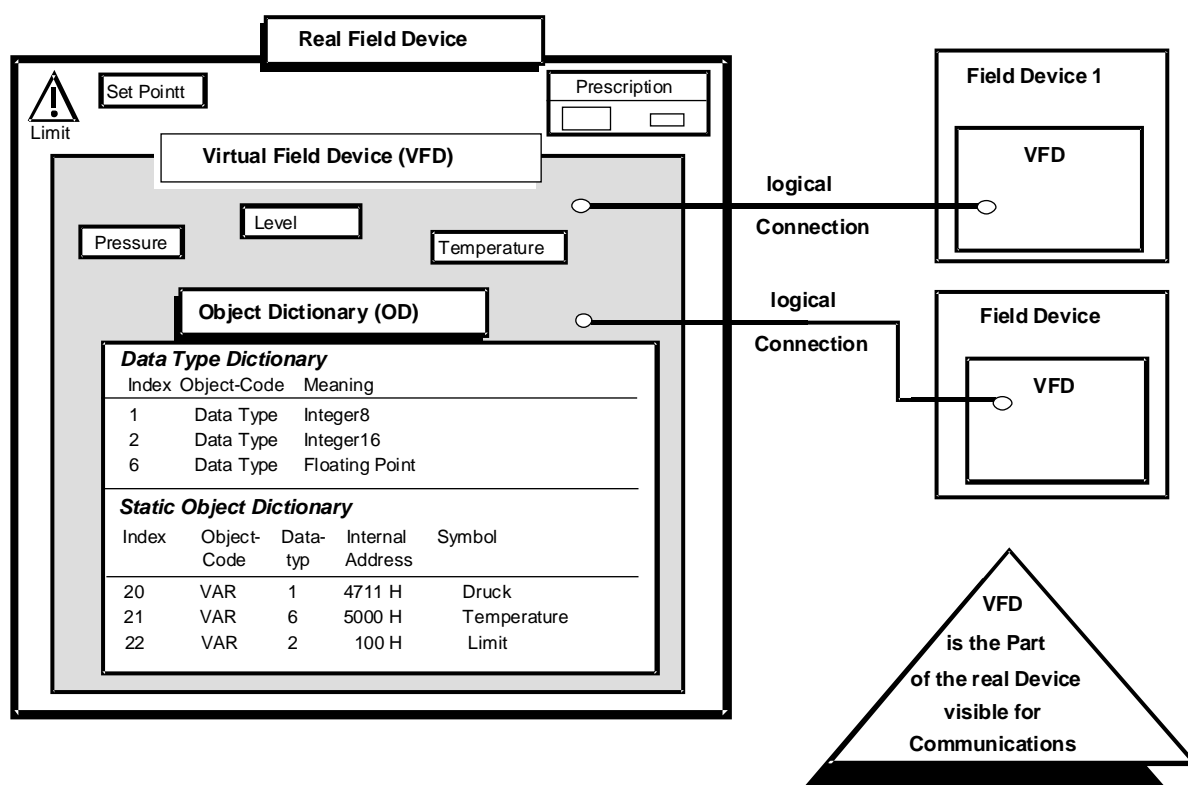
Real Field Device

Limit

Set Pointt

Prescription

Virtual Field Device (VFD)

Level

Pressure

Temperature

Object Dictionary (OD)

**Data Type Dictionary**

| Index | Object-Code | Meaning |
|---|---|---|
| 1 | Data Type | Integer8 |
| 2 | Data Type | Integer16 |
| 6 | Data Type | Floating Point |

**Static Object Dictionary**

| Index | Object-Code | Data-typ | Internal Address | Symbol |
|---|---|---|---|---|
| 20 | VAR | 1 | 4711 H | Druck |
| 21 | VAR | 6 | 5000 H | Temperature |
| 22 | VAR | 2 | 100 H | Limit |

logical

Connection

logical

Connection

Field Device 1

VFD

Field Device

VFD

VFD is the Part of the real Device visible for Communications